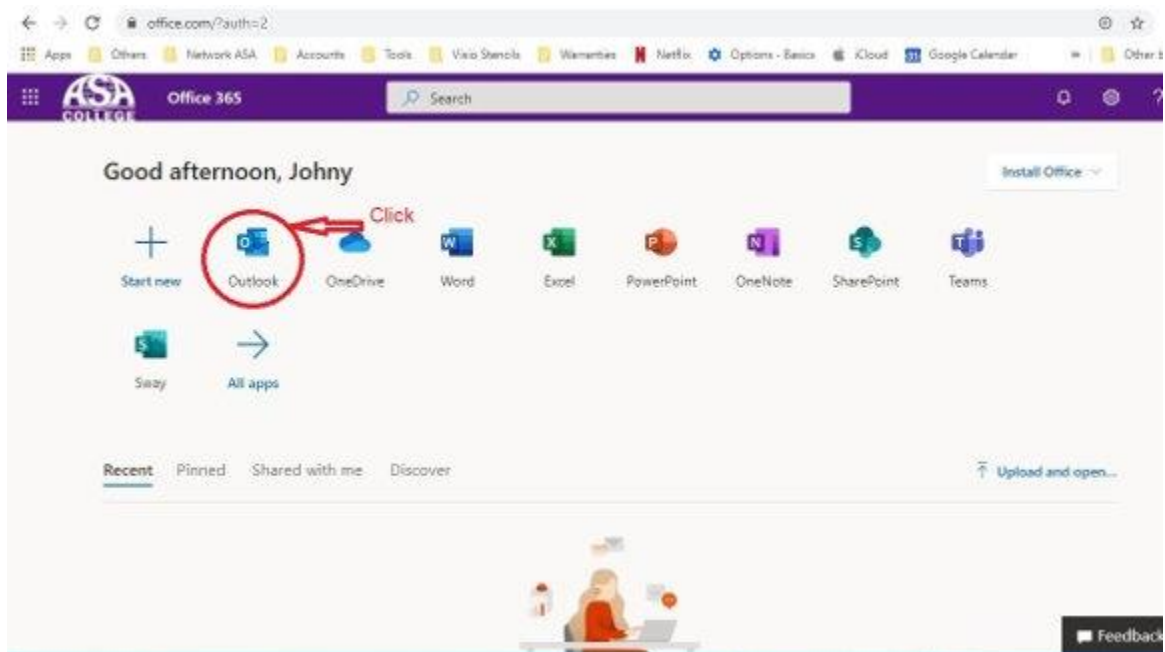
office.com/?auth=2

Apps Others Network ASA Accounts Tools Visio Stencils Warranties Netflix Options - Basics iCloud Google Calendar » Other b

ASA COLLEGE Office 365 Search

Good afternoon, Johny

Install Office

Click

Start new Outlook OneDrive Word Excel PowerPoint OneNote SharePoint Teams

Sway All apps

Recent Pinned Shared with me Discover

Upload and open...

Feedback